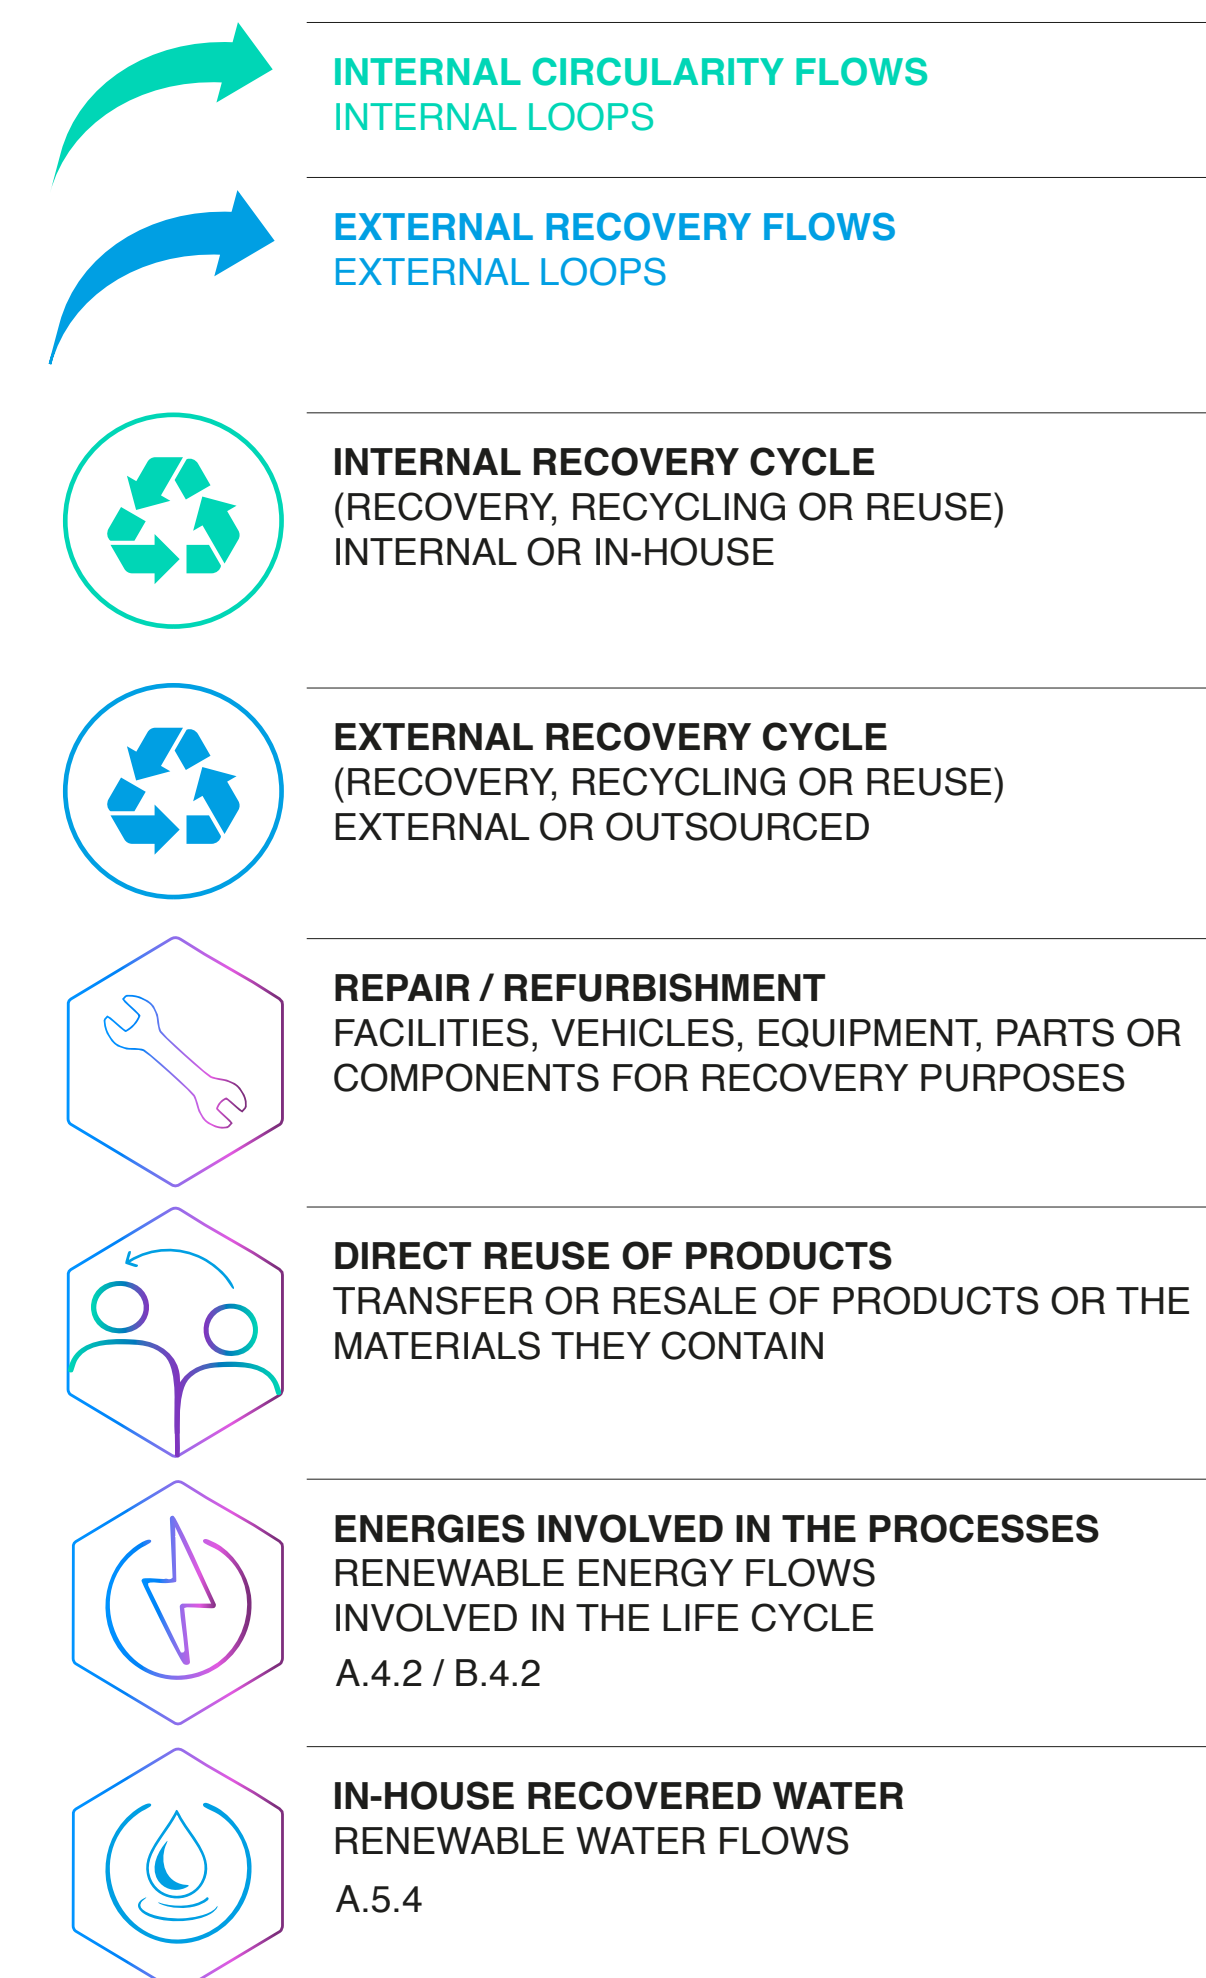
INTERNAL CIRCULARITY FLOWS
INTERNAL LOOPS

EXTERNAL RECOVERY FLOWS
EXTERNAL LOOPS

INTERNAL RECOVERY CYCLE
(RECOVERY, RECYCLING OR REUSE)
INTERNAL OR IN-HOUSE

EXTERNAL RECOVERY CYCLE
(RECOVERY, RECYCLING OR REUSE)
EXTERNAL OR OUTSOURCED

REPAIR / REFURBISHMENT
FACILITIES, VEHICLES, EQUIPMENT, PARTS OR COMPONENTS FOR RECOVERY PURPOSES

DIRECT REUSE OF PRODUCTS
TRANSFER OR RESALE OF PRODUCTS OR THE MATERIALS THEY CONTAIN

ENERGIES INVOLVED IN THE PROCESSES
RENEWABLE ENERGY FLOWS
INVOLVED IN THE LIFE CYCLE
A.4.2 / B.4.2

IN-HOUSE RECOVERED WATER
RENEWABLE WATER FLOWS
A.5.4